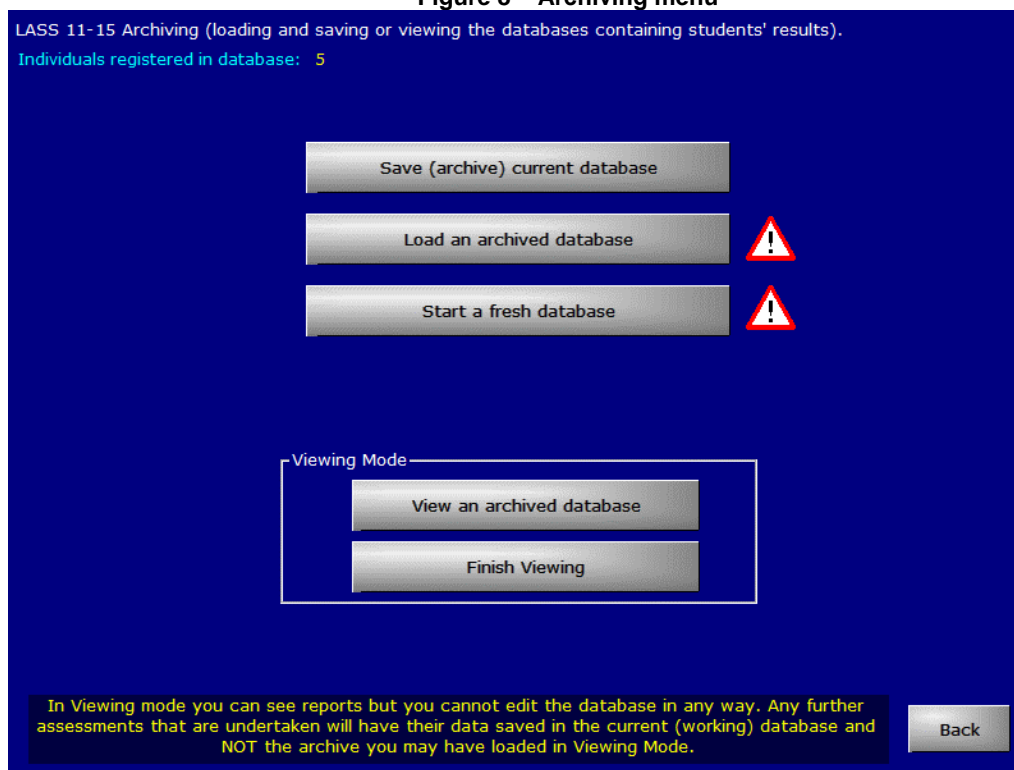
LASS 11-15 Archiving (loading and saving or viewing the databases containing students' results).

Individuals registered in database: 5

Save (archive) current database

Load an archived database

Start a fresh database

Viewing Mode

View an archived database

Finish Viewing

In Viewing mode you can see reports but you cannot edit the database in any way. Any further assessments that are undertaken will have their data saved in the current (working) database and NOT the archive you may have loaded in Viewing Mode.

Back